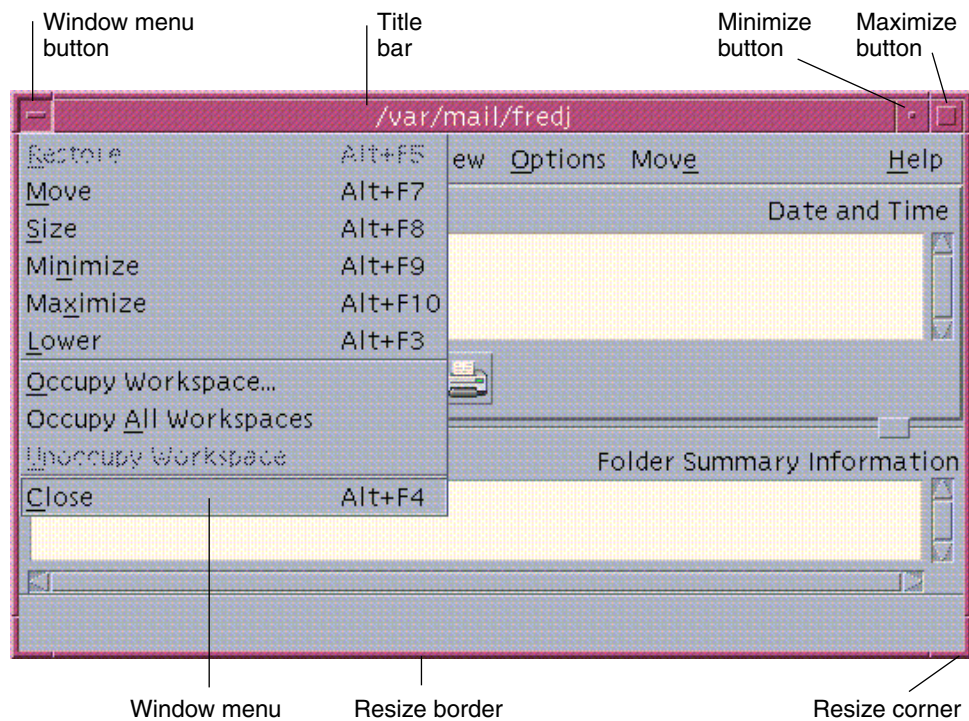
Window menu button

Title bar

Minimize button

Maximize button

/var/mail/fredj

Restore Alt+F5
Move Alt+F7
Size Alt+F8
Minimize Alt+F9
Maximize Alt+F10
Lower Alt+F3
Occupy Workspace...
Occupy All Workspaces
Unoccupy Workspace
Close Alt+F4

ew Options Move Help

Date and Time

Folder Summary Information

Window menu

Resize border

Resize corner